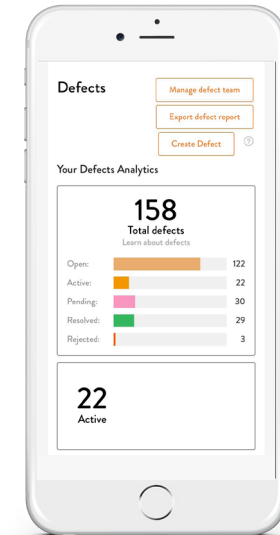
Defects

Manage defect team

Export defect report

Create Defect

?

Your Defects Analytics

158
Total defects
Learn about defects

Open: 122
Active: 22
Pending: 30
Resolved: 29
Rejected: 3

22
Active